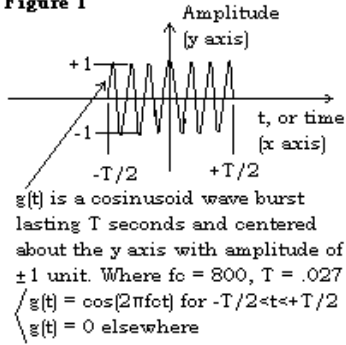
Figure 1

Amplitude (y axis)

+1

-1

t, or time (x axis)

-T/2

+T/2

g(t) is a cosinusoid wave burst lasting T seconds and centered about the y axis with amplitude of ±1 unit. Where fc = 800, T = .027

g(t) = cos(2πfct) for -T/2<t<+T/2

g(t) = 0 elsewhere